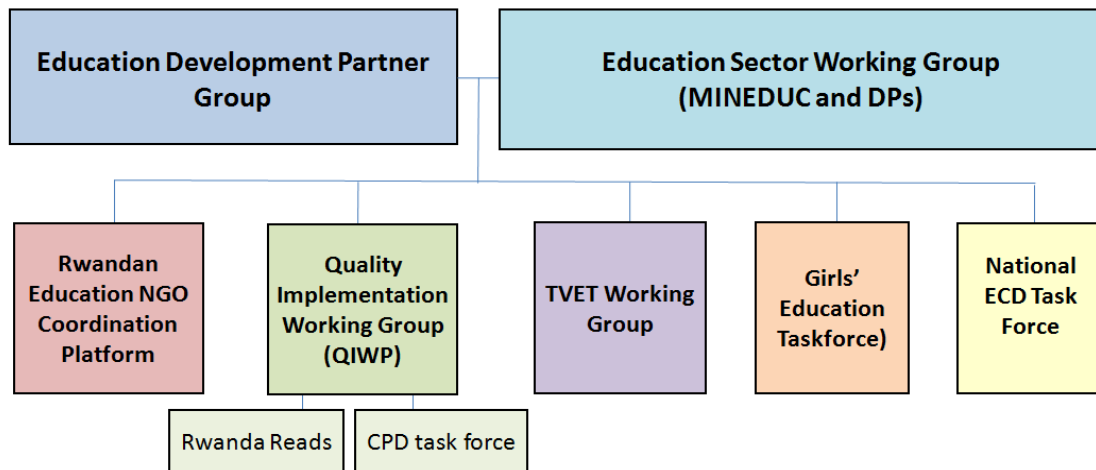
Education Development Partner Group

Education Sector Working Group (MINEDUC and DPs)

Rwandan Education NGO Coordination Platform

Quality Implementation Working Group (QIWP)

TVET Working Group

Girls' Education Taskforce)

National ECD Task Force

Rwanda Reads

CPD task force